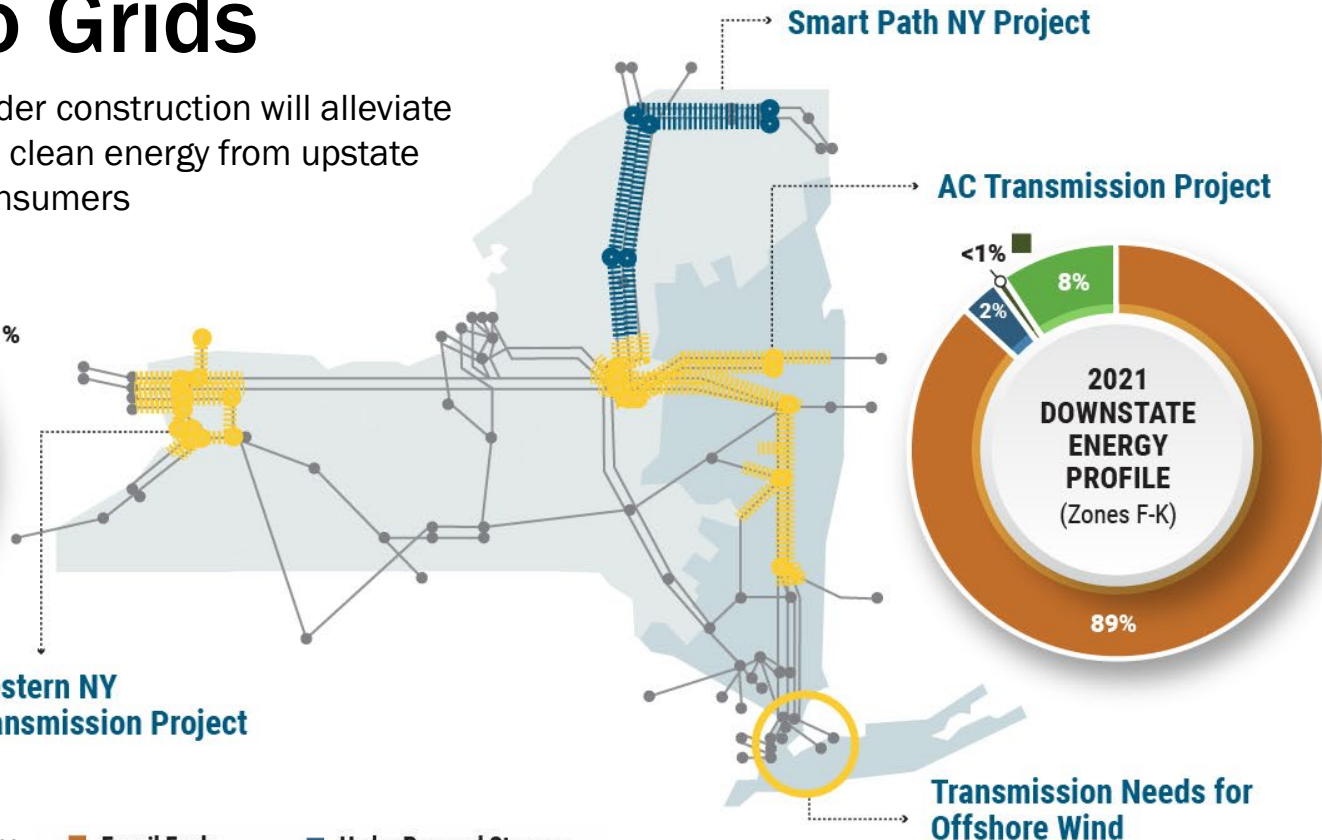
o Grids

der construction will alleviate clean energy from upstate nsumers

%

Smart Path NY Project

AC Transmission Project

<1%

8%

2%

2021 DOWNSTATE ENERGY PROFILE (Zones F-K)

89%

stern NY nsmission Project

Transmission Needs for Offshore Wind

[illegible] Fossil Fuels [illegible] Hydro Pumped Storage